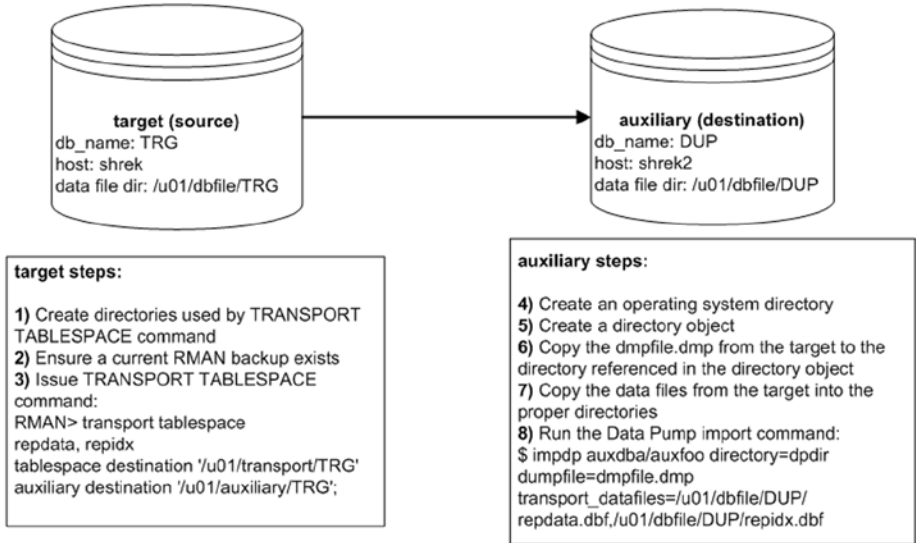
target (source)
db_name: TRG
host: shrek
data file dir: /u01/dbfile/TRG

auxiliary (destination)
db_name: DUP
host: shrek2
data file dir: /u01/dbfile/DUP

target steps:

1) Create directories used by TRANSPORT TABLESPACE command
2) Ensure a current RMAN backup exists
3) Issue TRANSPORT TABLESPACE command:
RMAN> transport tablespace
repdata, repidx
tablespace destination '/u01/transport/TRG'
auxiliary destination '/u01/auxiliary/TRG';

auxiliary steps:

4) Create an operating system directory
5) Create a directory object
6) Copy the dmpfile.dmp from the target to the directory referenced in the directory object
7) Copy the data files from the target into the proper directories
8) Run the Data Pump import command:
$ impdp auxdba/auxfoo directory=dpdir
dumpfile=dmpfile.dmp
transport_datafiles=/u01/dbfile/DUP/
repdata.dbf,/u01/dbfile/DUP/repidx.dbf